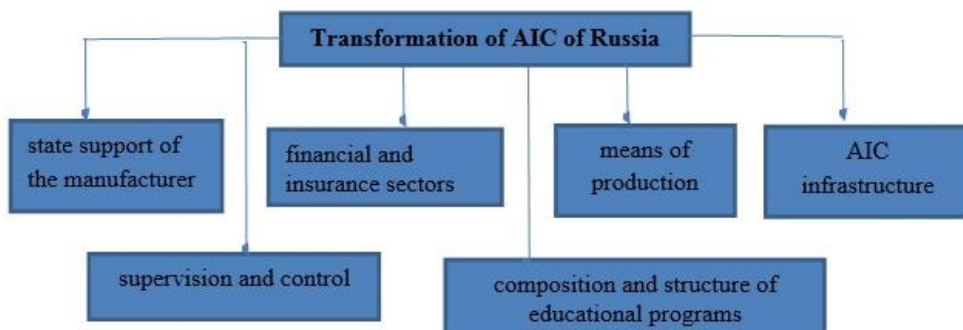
Transformation of AIC of Russia

state support of the manufacturer

financial and insurance sectors

means of production

AIC infrastructure

supervision and control

composition and structure of educational programs